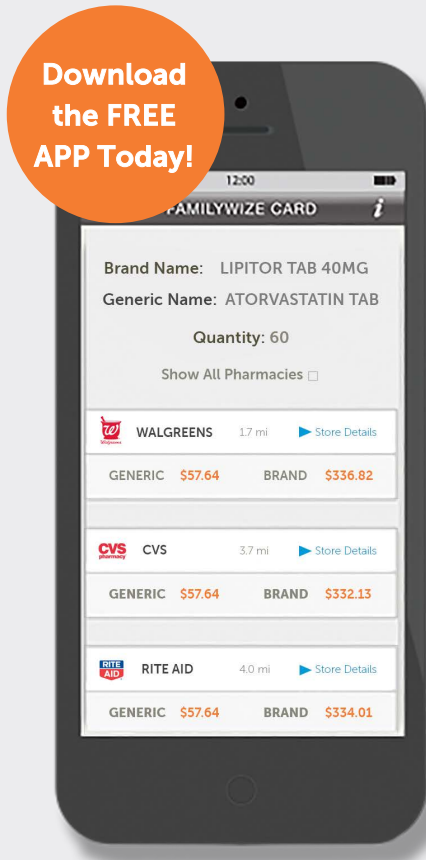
Download the FREE APP Today!

12:00

FAMILYWIZE CARD

i

Brand Name: LIPITOR TAB 40MG

Generic Name: ATORVASTATIN TAB

Quantity: 60

Show All Pharmacies

W Walgreens WALGREENS 1.7 mi Store Details

GENERIC $57.64 BRAND $336.82

CVS pharmacy CVS 3.7 mi Store Details

GENERIC $57.64 BRAND $332.13

RITE AID RITE AID 4.0 mi Store Details

GENERIC $57.64 BRAND $334.01